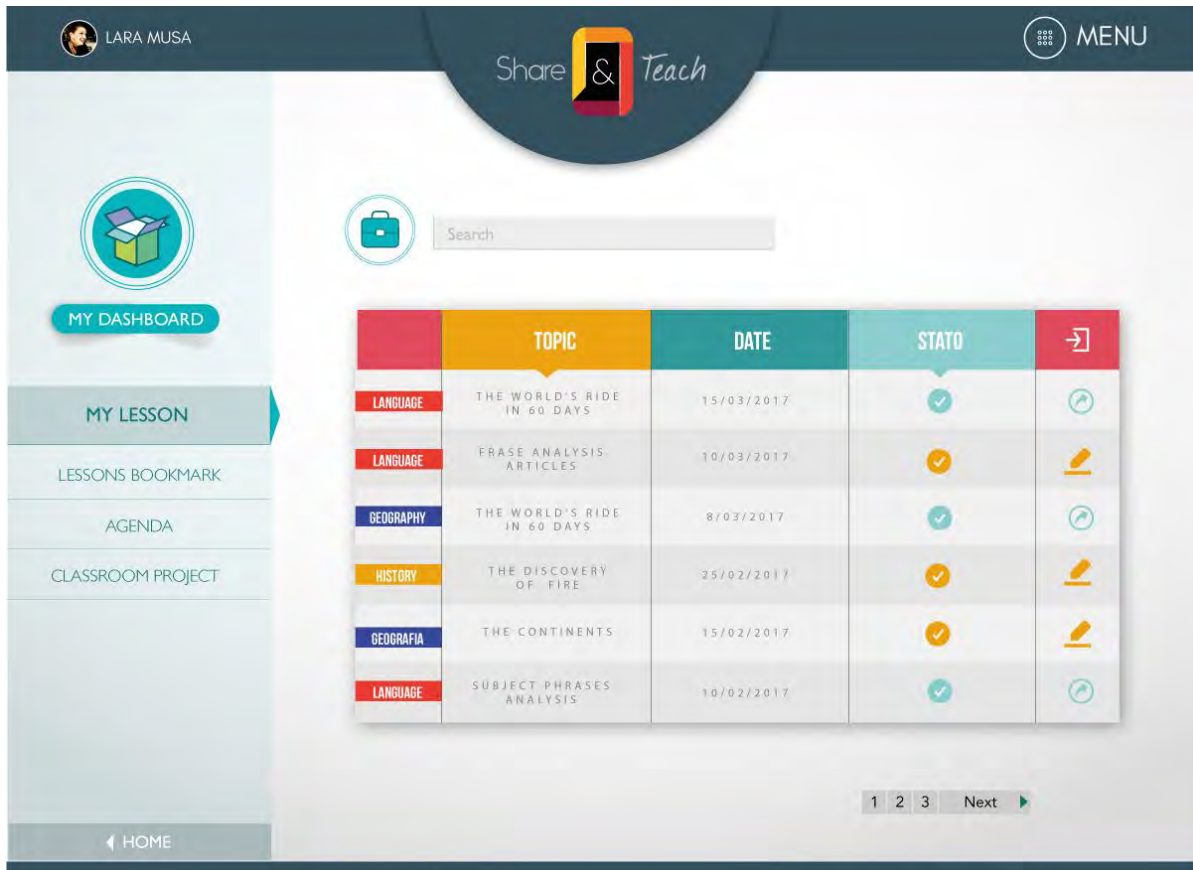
LARA MUSA

Share & Teach

MENU

MY DASHBOARD

MY LESSON

LESSONS BOOKMARK

AGENDA

CLASSROOM PROJECT

HOME

Search

| | TOPIC | DATE | STATO | |
|---|---|---|---|---|
| LANGUAGE | THE WORLD'S RIDE IN 60 DAYS | 15/03/2017 | | |
| LANGUAGE | FRASE ANALYSIS ARTICLES | 10/03/2017 | | |
| GEOGRAPHY | THE WORLD'S RIDE IN 60 DAYS | 8/03/2017 | | |
| HISTORY | THE DISCOVERY OF FIRE | 25/02/2017 | | |
| GEOGRAFIA | THE CONTINENTS | 15/02/2017 | | |
| LANGUAGE | SUBJECT PHRASES ANALYSIS | 10/02/2017 | | |

1 2 3 Next